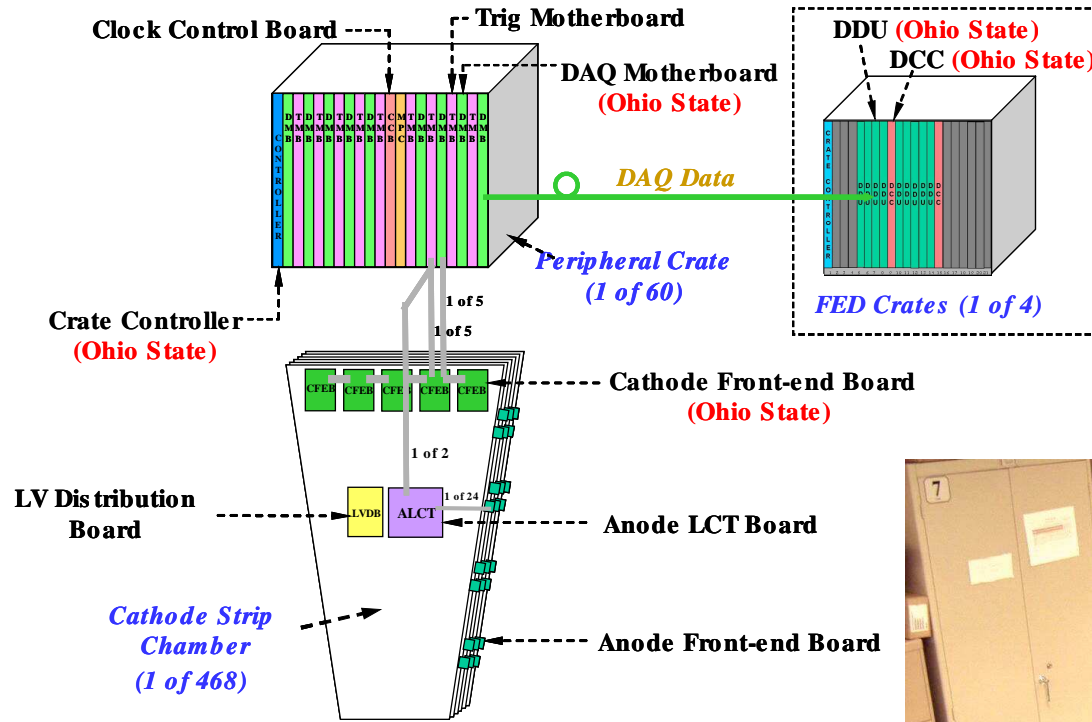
Clock Control Board

Trig Motherboard

DAQ Motherboard
(Ohio State)

DDU (Ohio State)

DCC (Ohio State)

CONTROLLER

DMB TMB DMB TMB DMB TMB DMB TMB CCB MPC DMB TMB DMB TMB DMB TMB DMB

DAQ Data

CRATE CONTROLLER

DDU DDU DDU DCC DDU DDU DDU DDU DDU DCC

Peripheral Crate
(1 of 60)

FED Crates (1 of 4)

1 of 5

1 of 5

Crate Controller
(Ohio State)

CFEB CFEB CFEB CFEB CFEB

Cathode Front-end Board
(Ohio State)

1 of 2

LV Distribution Board

LVDB

ALCT

1 of 24

Anode LCT Board

Cathode Strip Chamber
(1 of 468)

Anode Front-end Board

7